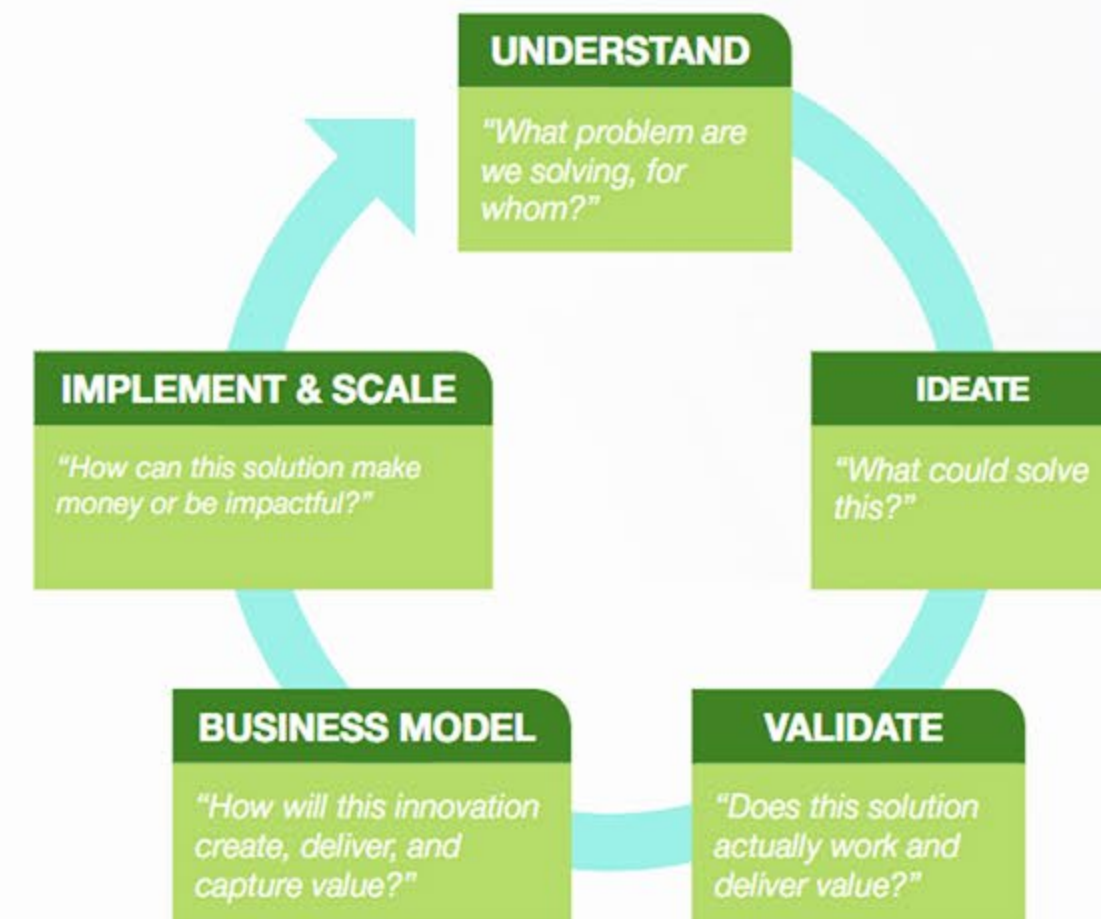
UNDERSTAND
"What problem are we solving, for whom?"

IDEATE
"What could solve this?"

VALIDATE
"Does this solution actually work and deliver value?"

BUSINESS MODEL
"How will this innovation create, deliver, and capture value?"

IMPLEMENT & SCALE
"How can this solution make money or be impactful?"